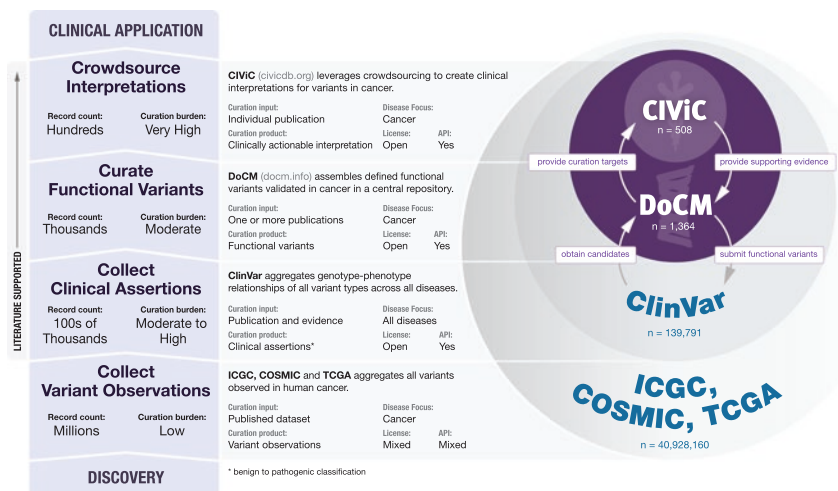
CLINICAL APPLICATION

LITERATURE SUPPORTED

Crowdsource Interpretations

Record count: Hundreds

Curation burden: Very High

CIViC (civicdb.org) leverages crowdsourcing to create clinical interpretations for variants in cancer.

Curation input: Individual publication

Disease Focus: Cancer

Curation product: Clinically actionable interpretation

License: Open

API: Yes

Curate Functional Variants

Record count: Thousands

Curation burden: Moderate

DoCM (docm.info) assembles defined functional variants validated in cancer in a central repository.

Curation input: One or more publications

Disease Focus: Cancer

Curation product: Functional variants

License: Open

API: Yes

Collect Clinical Assertions

Record count: 100s of Thousands

Curation burden: Moderate to High

ClinVar aggregates genotype-phenotype relationships of all variant types across all diseases.

Curation input: Publication and evidence

Disease Focus: All diseases

Curation product: Clinical assertions*

License: Open

API: Yes

Collect Variant Observations

Record count: Millions

Curation burden: Low

ICGC, COSMIC and TCGA aggregates all variants observed in human cancer.

Curation input: Published dataset

Disease Focus: Cancer

Curation product: Variant observations

License: Mixed

API: Mixed

DISCOVERY

* benign to pathogenic classification

CIViC
n = 508

provide curation targets

provide supporting evidence

DoCM
n = 1,364

obtain candidates

submit functional variants

ClinVar
n = 139,791

ICGC, COSMIC, TCGA
n = 40,928,160